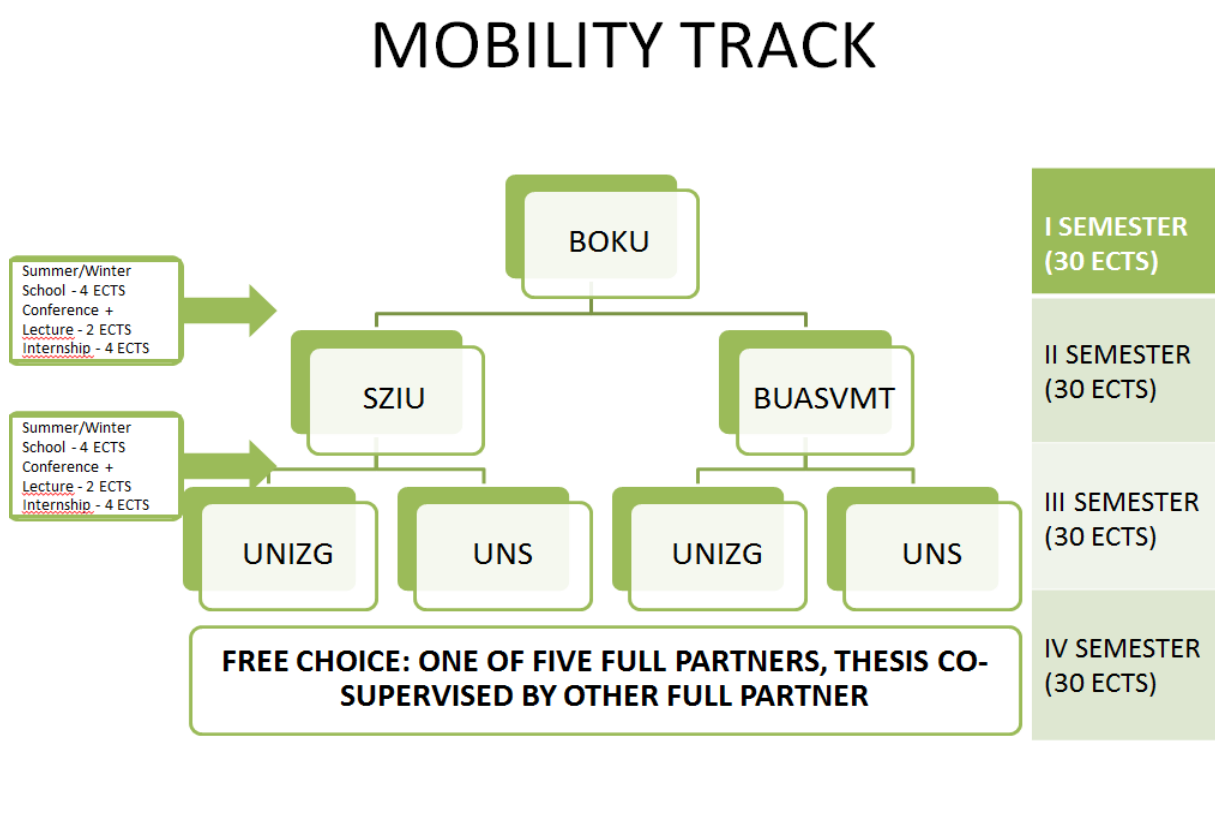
MOBILITY TRACK

Summer/Winter School - 4 ECTS
Conference + Lecture - 2 ECTS
Internship - 4 ECTS

BOKU

I SEMESTER (30 ECTS)

SZIU

BUASVMT

II SEMESTER (30 ECTS)

Summer/Winter School - 4 ECTS
Conference + Lecture - 2 ECTS
Internship - 4 ECTS

UNIZG

UNS

UNIZG

UNS

III SEMESTER (30 ECTS)

FREE CHOICE: ONE OF FIVE FULL PARTNERS, THESIS CO-SUPERVISED BY OTHER FULL PARTNER

IV SEMESTER (30 ECTS)